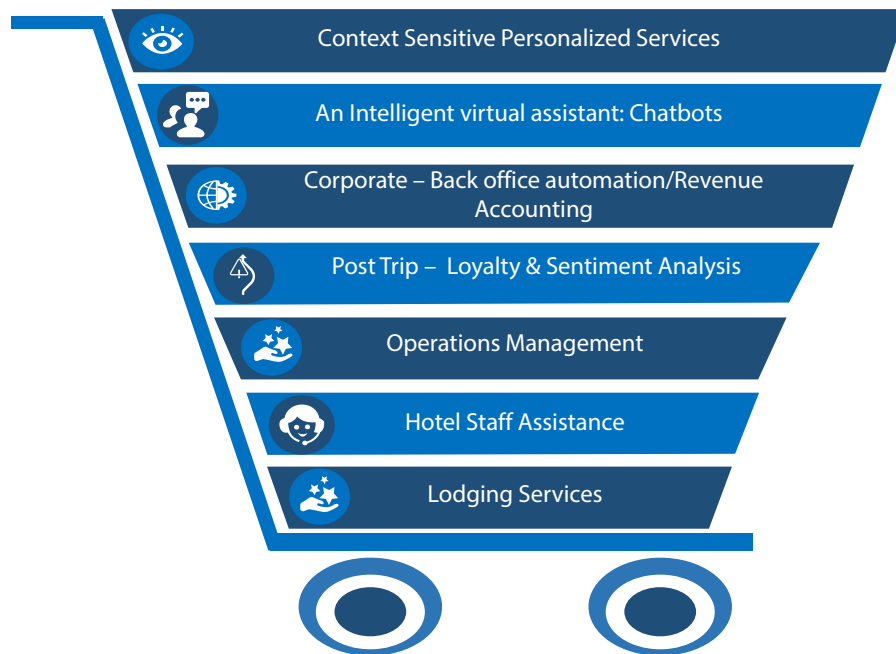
Context Sensitive Personalized Services

An Intelligent virtual assistant: Chatbots

Corporate – Back office automation/Revenue Accounting

Post Trip – Loyalty & Sentiment Analysis

Operations Management

Hotel Staff Assistance

Lodging Services